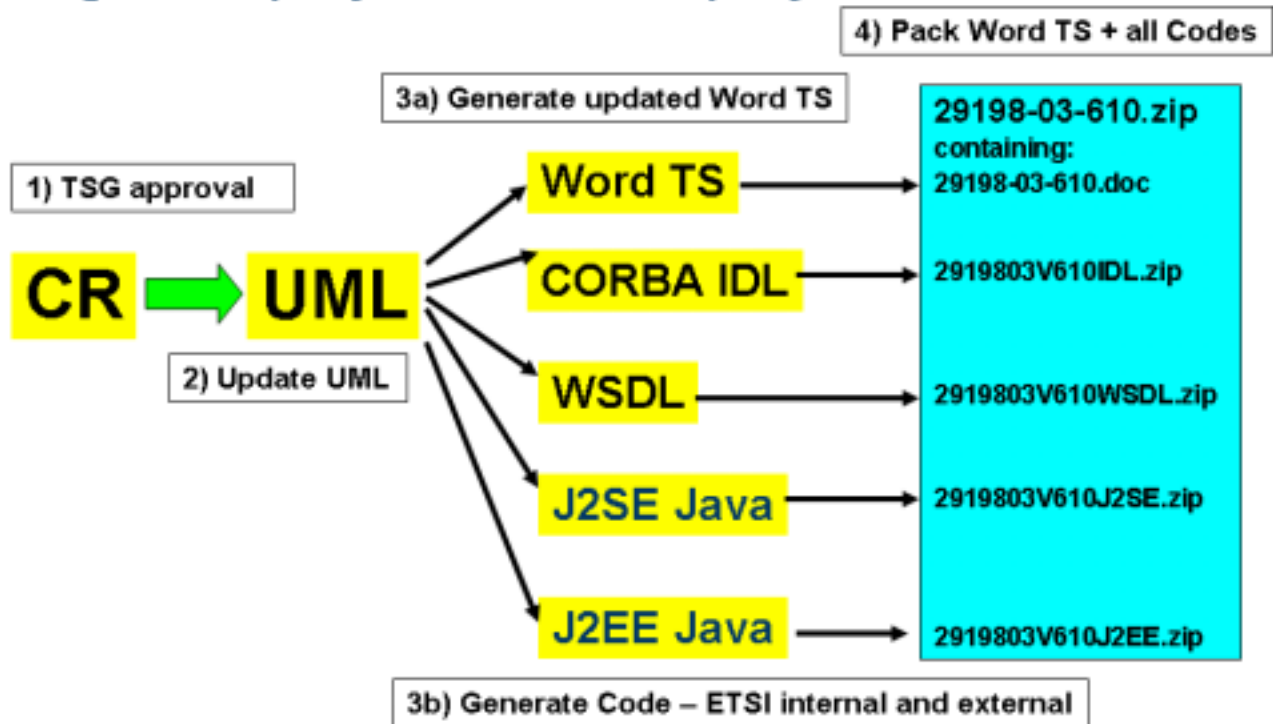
4) Pack Word TS + all Codes

3a) Generate updated Word TS

29198-03-610.zip
containing:
29198-03-610.doc

1) TSG approval

Word TS

CR

UML

CORBA IDL

2919803V610IDL.zip

2) Update UML

WSDL

2919803V610WSDL.zip

J2SE Java

2919803V610J2SE.zip

J2EE Java

2919803V610J2EE.zip

3b) Generate Code – ETSI internal and external